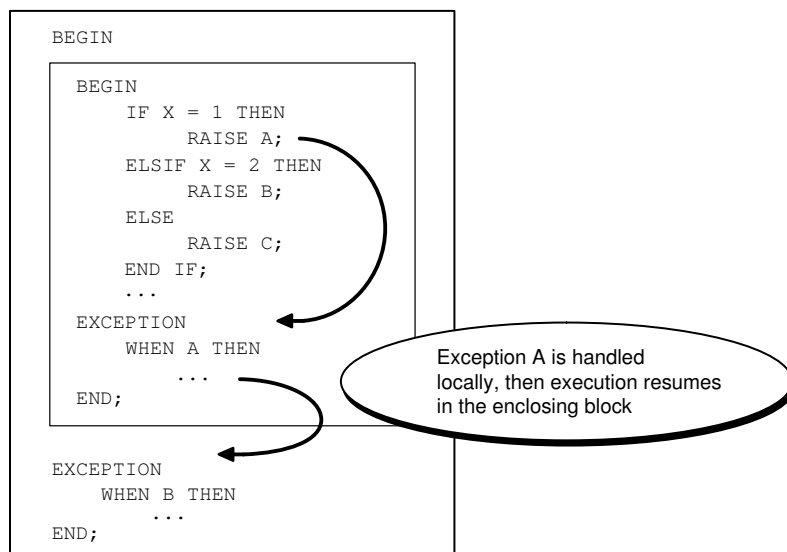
BEGIN

BEGIN
IF X = 1 THEN
RAISE A;
ELSIF X = 2 THEN
RAISE B;
ELSE
RAISE C;
END IF;
...
EXCEPTION
WHEN A THEN
...
END;

Exception A is handled locally, then execution resumes in the enclosing block

EXCEPTION
WHEN B THEN
...
END;